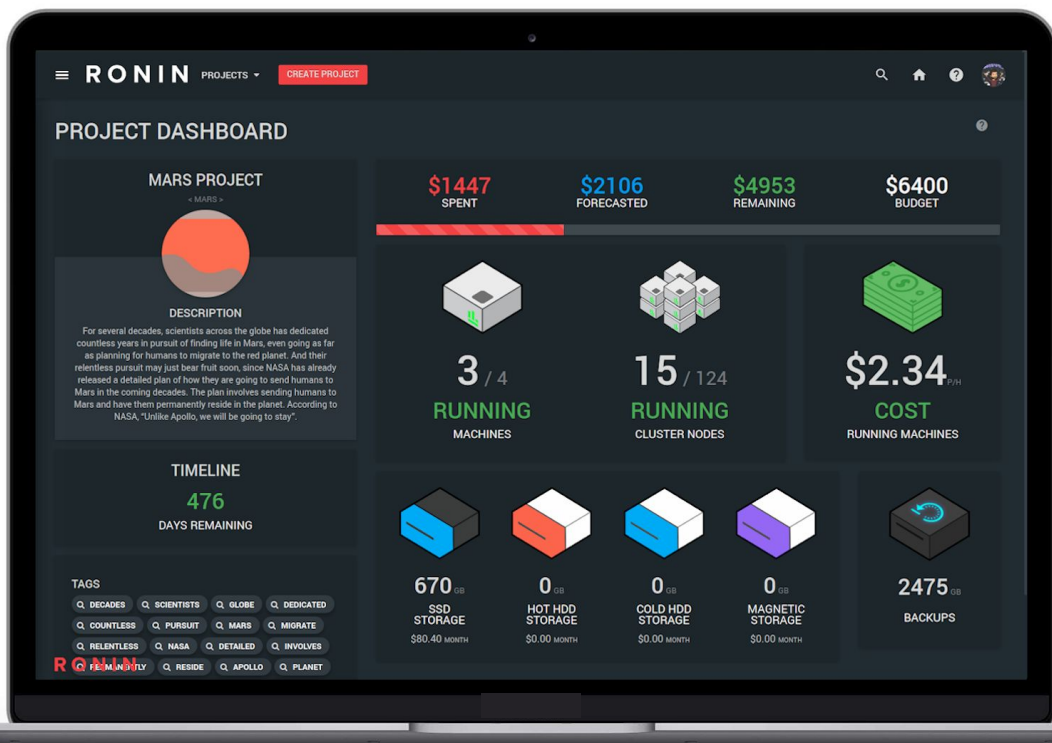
RONIN PROJECTS CREATE PROJECT

PROJECT DASHBOARD

MARS PROJECT
< MARS >

DESCRIPTION
For several decades, scientists across the globe has dedicated countless years in pursuit of finding life in Mars, even going as far as planning for humans to migrate to the red planet. And their relentless pursuit may just bear fruit soon, since NASA has already released a detailed plan of how they are going to send humans to Mars in the coming decades. The plan involves sending humans to Mars and have them permanently reside in the planet. According to NASA, "Unlike Apollo, we will be going to stay".

TIMELINE
476
DAYS REMAINING

TAGS
DECADES SCIENTISTS GLOBE DEDICATED
COUNTLESS PURSUIT MARS MIGRATE
RELENTLESS NASA DETAILED INVOLVES
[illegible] RESIDE APOLLO PLANET

RONIN

$1447 SPENT
$2106 FORECASTED
$4953 REMAINING
$6400 BUDGET

3 / 4
RUNNING
MACHINES

15 / 124
RUNNING
CLUSTER NODES

$2.34 P/H
COST
RUNNING MACHINES

670 GB
SSD STORAGE
$80.40 MONTH

0 GB
HOT HDD STORAGE
$0.00 MONTH

0 GB
COLD HDD STORAGE
$0.00 MONTH

0 GB
MAGNETIC STORAGE
$0.00 MONTH

2475 GB
BACKUPS